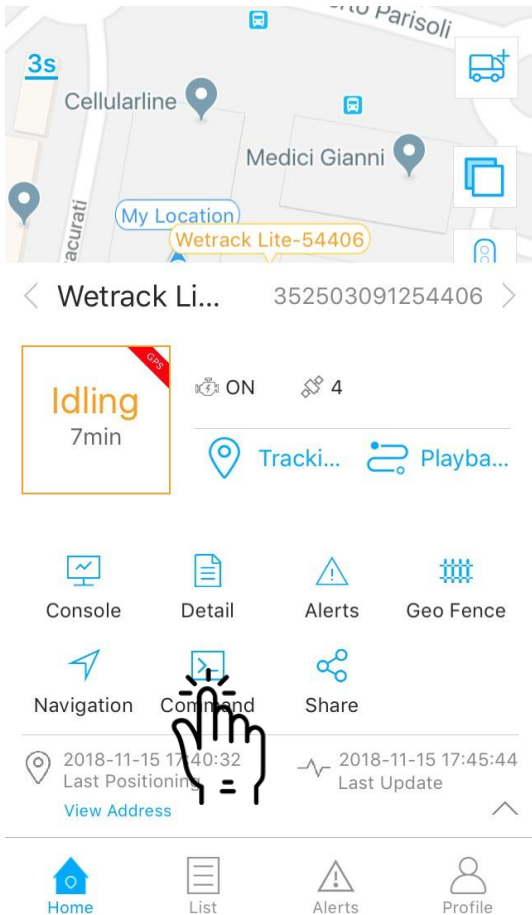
rto Parisoli

3s

Cellularline

Medici Gianni

acurati

My Location

Wetrack Lite-54406

Wetrack Li... 352503091254406

GPS

Idling
7min

ON 4

Tracki... Playba...

Console Detail Alerts Geo Fence

Navigation Command Share

2018-11-15 17:40:32
Last Positioning
View Address

2018-11-15 17:45:44
Last Update

Home List Alerts Profile